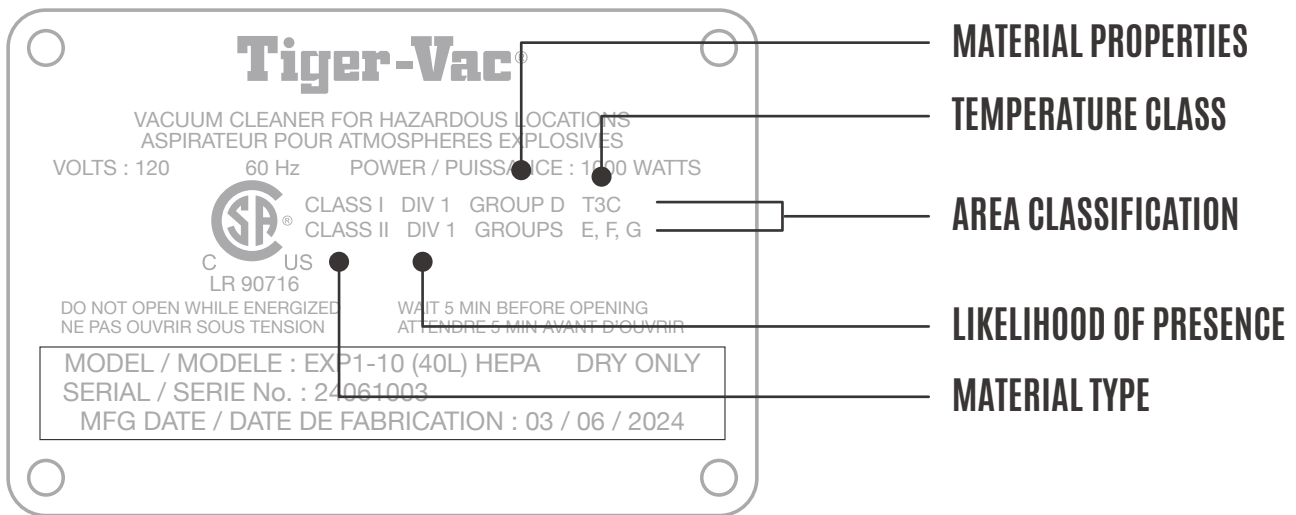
Tiger-Vac®

VACUUM CLEANER FOR HAZARDOUS LOCATIONS
ASPIRATEUR POUR ATMOSPHERES EXPLOSIVES
VOLTS : 120 60 Hz POWER / PUISSANCE : 1000 WATTS

CSA ®
C US
LR 90716

CLASS I DIV 1 GROUP D T3C
CLASS II DIV 1 GROUPS E, F, G

DO NOT OPEN WHILE ENERGIZED
NE PAS OUVRIR SOUS TENSION

WAIT 5 MIN BEFORE OPENING
ATTENDRE 5 MIN AVANT D'OUVRIR

MODEL / MODELE : EXP1-10 (40L) HEPA DRY ONLY
SERIAL / SERIE No. : 24061003
MFG DATE / DATE DE FABRICATION : 03 / 06 / 2024

MATERIAL PROPERTIES
TEMPERATURE CLASS
AREA CLASSIFICATION
LIKELIHOOD OF PRESENCE
MATERIAL TYPE